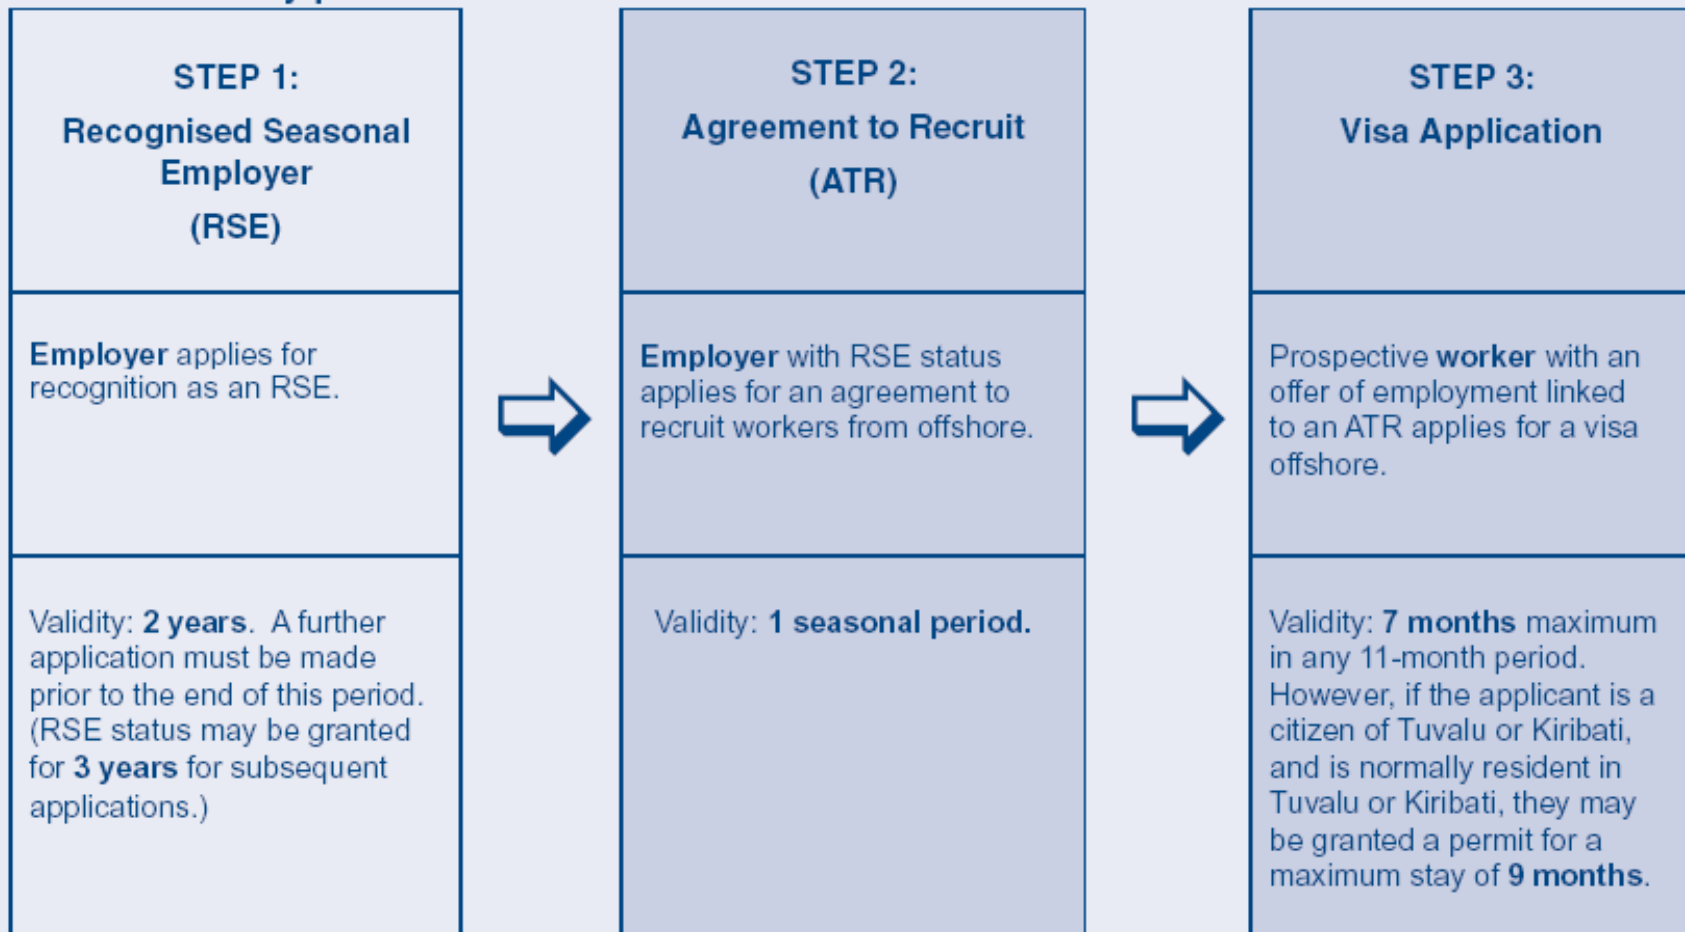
STEP 1:
Recognised Seasonal Employer
(RSE)

Employer applies for recognition as an RSE.

Validity: 2 years. A further application must be made prior to the end of this period. (RSE status may be granted for 3 years for subsequent applications.)

STEP 2:
Agreement to Recruit
(ATR)

Employer with RSE status applies for an agreement to recruit workers from offshore.

Validity: 1 seasonal period.

STEP 3:
Visa Application

Prospective worker with an offer of employment linked to an ATR applies for a visa offshore.

Validity: 7 months maximum in any 11-month period. However, if the applicant is a citizen of Tuvalu or Kiribati, and is normally resident in Tuvalu or Kiribati, they may be granted a permit for a maximum stay of 9 months.